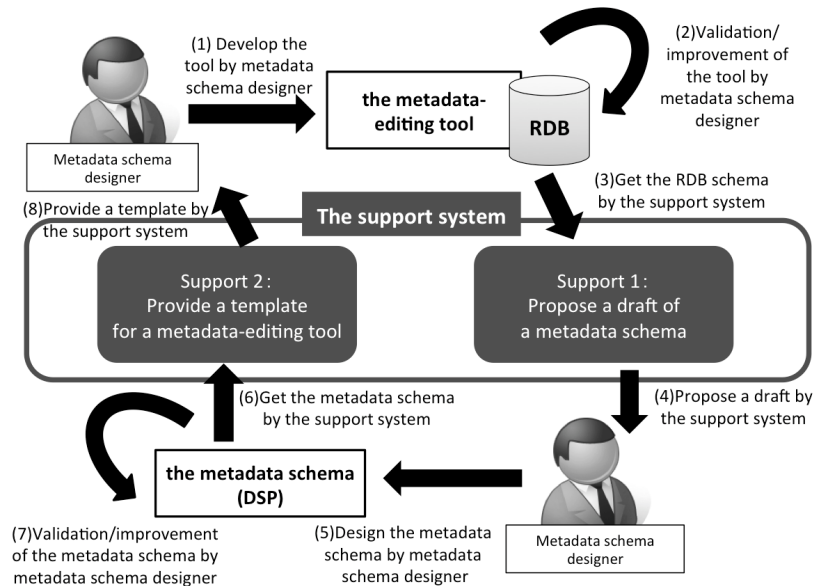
(1) Develop the tool by metadata schema designer

the metadata-editing tool

RDB

(2)Validation/ improvement of the tool by metadata schema designer

Metadata schema designer

(3)Get the RDB schema by the support system

(8)Provide a template by the support system

The support system

Support 2 : Provide a template for a metadata-editing tool

Support 1 : Propose a draft of a metadata schema

(6)Get the metadata schema by the support system

(4)Propose a draft by the support system

the metadata schema (DSP)

Metadata schema designer

(7)Validation/improvement of the metadata schema by metadata schema designer

(5)Design the metadata schema by metadata schema designer